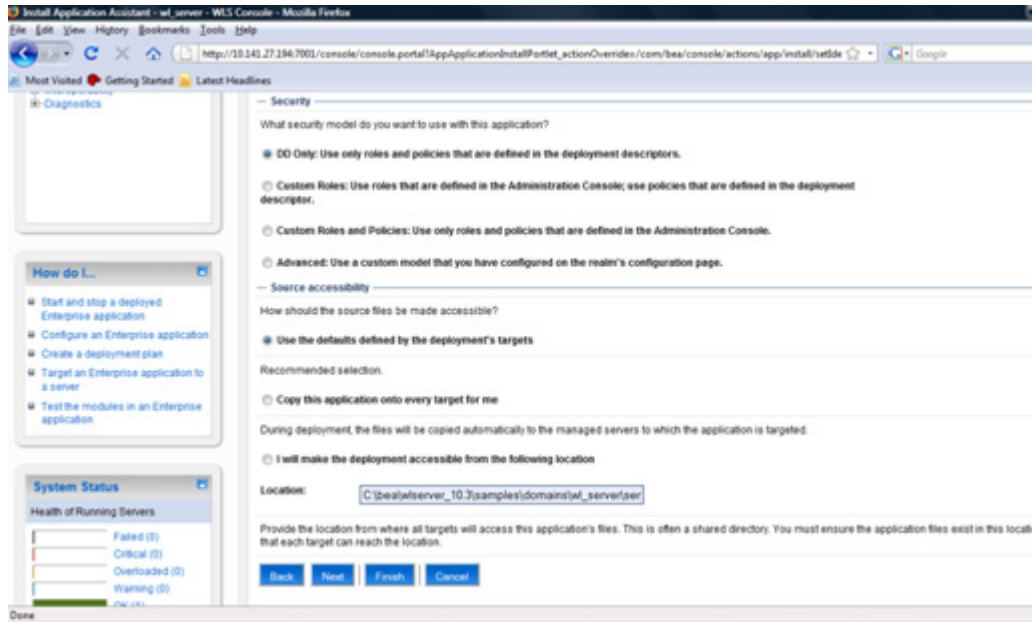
Install Application Assistant - wl_server - WLS Console - Mozilla Firefox
File Edit View History Bookmarks Tools Help
http://10.141.27.194:7001/console/console.portal?AppApplicationInstallPortlet_actionOverrides=/com/bea/console/actions/app/install/setIde
Google
Most Visited Getting Started Latest Headlines

Diagnostics

How do I...
Start and stop a deployed Enterprise application
Configure an Enterprise application
Create a deployment plan
Target an Enterprise application to a server
Test the modules in an Enterprise application

System Status
Health of Running Servers
Failed (0)
Critical (0)
Overloaded (0)
Warning (0)
OK (1)

— Security
What security model do you want to use with this application?
DD Only: Use only roles and policies that are defined in the deployment descriptors.
Custom Roles: Use roles that are defined in the Administration Console; use policies that are defined in the deployment descriptor.
Custom Roles and Policies: Use only roles and policies that are defined in the Administration Console.
Advanced: Use a custom model that you have configured on the realm's configuration page.

— Source accessibility
How should the source files be made accessible?
Use the defaults defined by the deployment's targets
Recommended selection.
Copy this application onto every target for me
During deployment, the files will be copied automatically to the managed servers to which the application is targeted.
I will make the deployment accessible from the following location
Location: C:\bea\wlserver_10.3\samples\domains\wl_server\ser
Provide the location from where all targets will access this application's files. This is often a shared directory. You must ensure the application files exist in this locatio that each target can reach the location.

Back Next Finish Cancel

Done